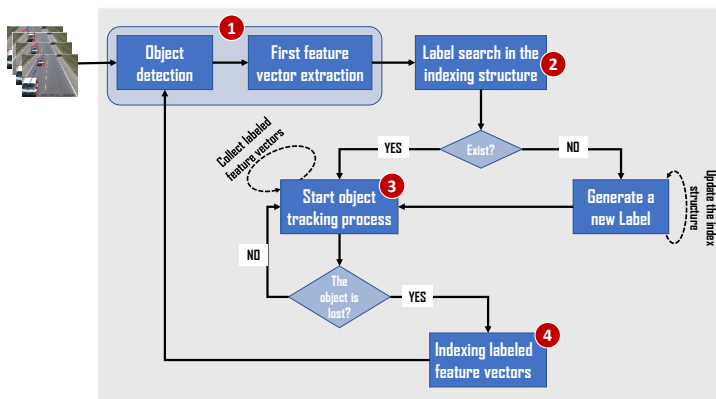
Object detection

1

First feature vector extraction

Label search in the indexing structure

2

Collect labeled feature vectors

YES

Exist?

NO

Update the index structure

Start object tracking process

3

Generate a new Label

NO

The object is lost?

YES

Indexing labeled feature vectors

4